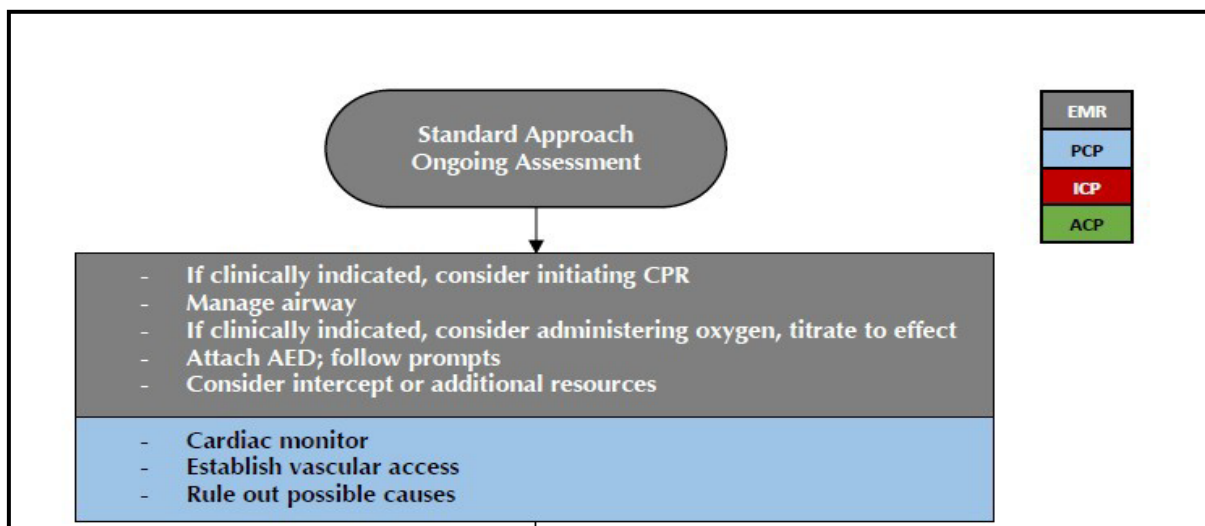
Standard Approach
Ongoing Assessment

EMR
PCP
ICP
ACP

- If clinically indicated, consider initiating CPR
- Manage airway
- If clinically indicated, consider administering oxygen, titrate to effect
- Attach AED; follow prompts
- Consider intercept or additional resources

- Cardiac monitor
- Establish vascular access
- Rule out possible causes